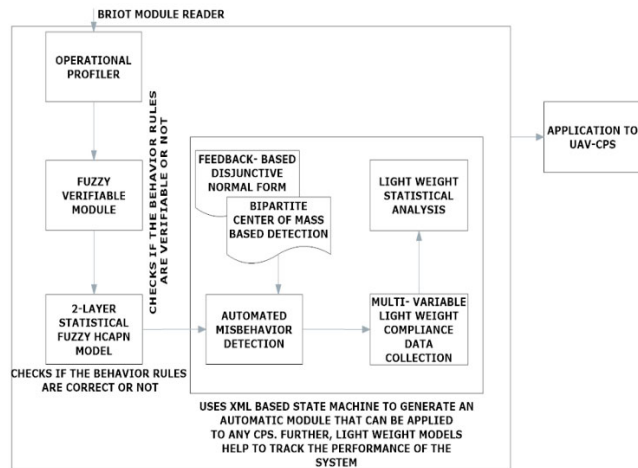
BRIOT MODULE READER

OPERATIONAL PROFILER

FUZZY VERIFIABLE MODULE

2-LAYER STATISTICAL FUZZY HCAPN MODEL

CHECKS IF THE BEHAVIOR RULES ARE VERIFIABLE OR NOT

CHECKS IF THE BEHAVIOR RULES ARE CORRECT OR NOT

FEEDBACK- BASED DISJUNCTIVE NORMAL FORM

BIPARTITE CENTER OF MASS BASED DETECTION

LIGHT WEIGHT STATISTICAL ANALYSIS

AUTOMATED MISBEHAVIOR DETECTION

MULTI- VARIABLE LIGHT WEIGHT COMPLIANCE DATA COLLECTION

USES XML BASED STATE MACHINE TO GENERATE AN AUTOMATIC MODULE THAT CAN BE APPLIED TO ANY CPS. FURTHER, LIGHT WEIGHT MODELS HELP TO TRACK THE PERFORMANCE OF THE SYSTEM

APPLICATION TO UAV-CPS